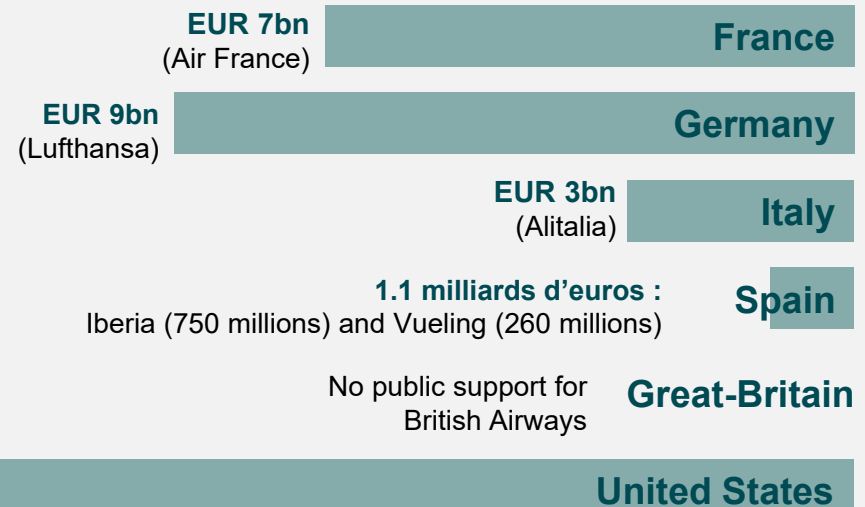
EUR 7bn
(Air France)
France

EUR 9bn
(Lufthansa)
Germany

EUR 3bn
(Alitalia)
Italy

1.1 milliards d'euros :
Iberia (750 millions) and Vueling (260 millions)
Spain

No public support for British Airways
Great-Britain

United States